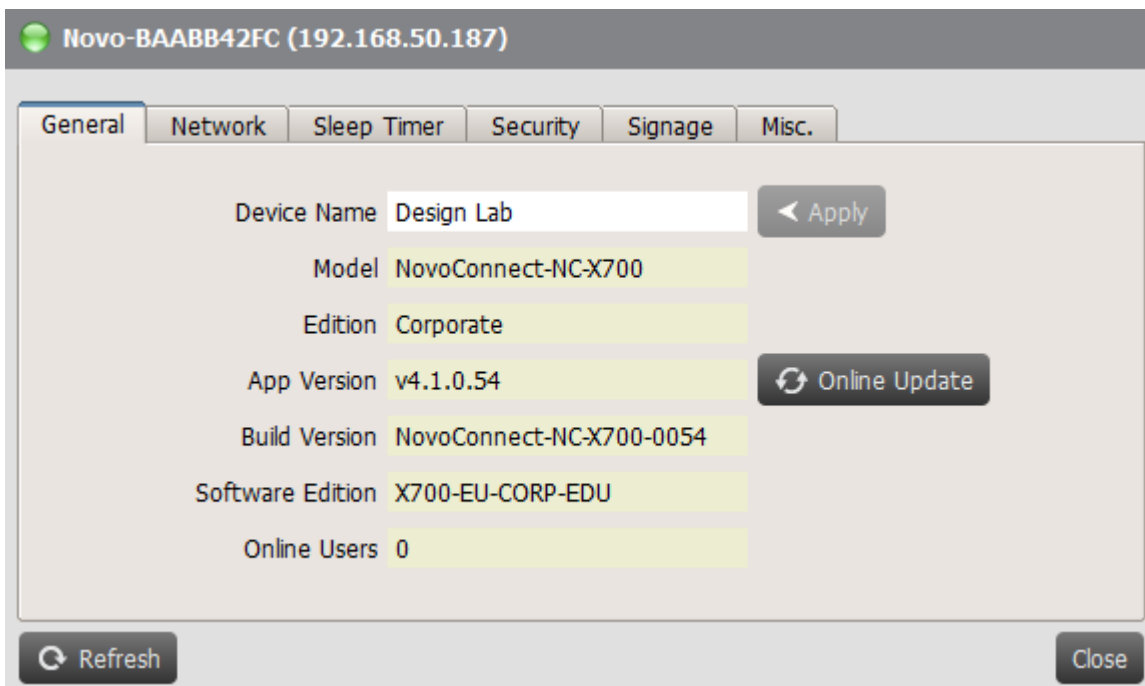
Novo-BAABB42FC (192.168.50.187)

General | Network | Sleep Timer | Security | Signage | Misc.

Device Name Design Lab
Apply

Model NovoConnect-NC-X700

Edition Corporate

App Version v4.1.0.54
Online Update

Build Version NovoConnect-NC-X700-0054

Software Edition X700-EU-CORP-EDU

Online Users 0

Refresh

Close